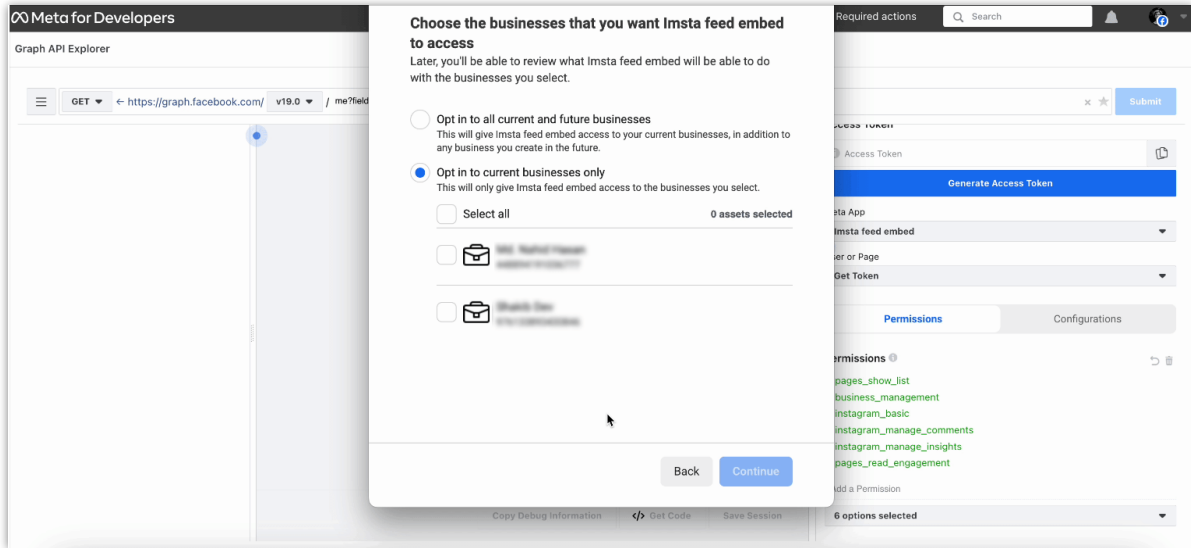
Meta for Developers

Required actions

Search

Graph API Explorer

GET ▾ ← https://graph.facebook.com/ v19.0 ▾ / me?field

Submit

ccess Token

Access Token

Generate Access Token

eta App

Imsta feed embed

ser or Page

Get Token

Permissions

Configurations

ermissions

pages_show_list
business_management
instagram_basic
instagram_manage_comments
instagram_manage_insights
pages_read_engagement

dd a Permission

6 options selected

Copy Debug Information

</> Get Code

Save Session

Choose the businesses that you want Imsta feed embed to access

Later, you'll be able to review what Imsta feed embed will be able to do with the businesses you select.

Opt in to all current and future businesses
This will give Imsta feed embed access to your current businesses, in addition to any business you create in the future.

Opt in to current businesses only
This will only give Imsta feed embed access to the businesses you select.

Select all

0 assets selected

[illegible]
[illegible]

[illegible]
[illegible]

Back

Continue